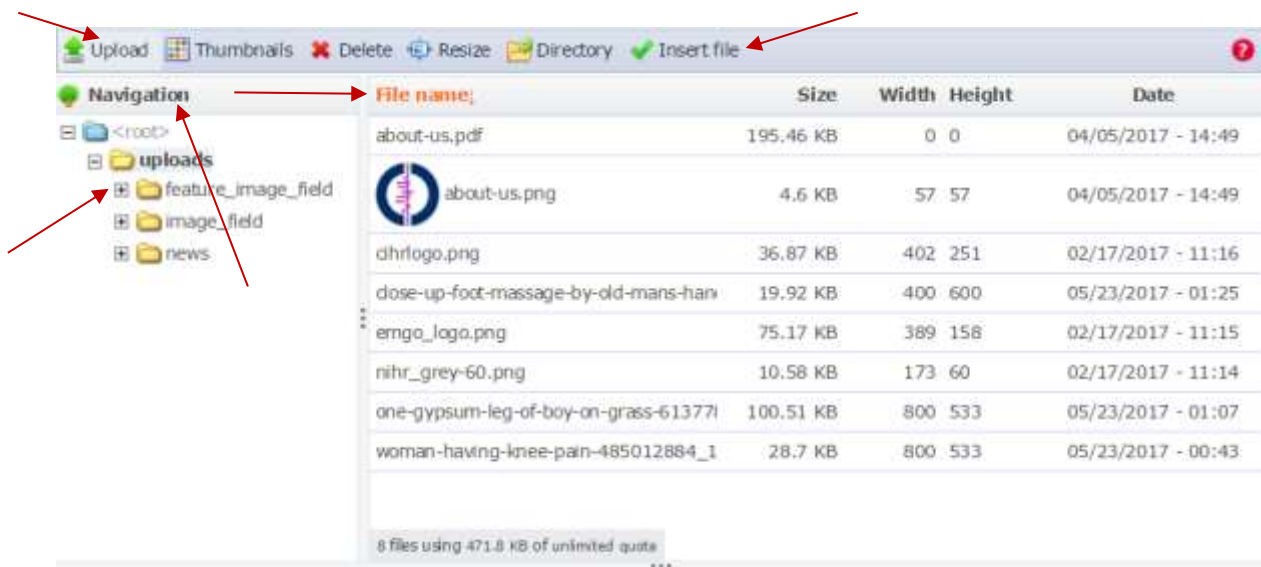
Upload Thumbnails Delete Resize Directory Insert file

Navigation

<root>
uploads
feature_image_field
image_field
news

| File name; | Size | Width | Height | Date |
|---|---|---|---|---|
| about-us.pdf | 195.46 KB | 0 | 0 | 04/05/2017 - 14:49 |
| about-us.png | 4.6 KB | 57 | 57 | 04/05/2017 - 14:49 |
| clhrlogo.png | 36.87 KB | 402 | 251 | 02/17/2017 - 11:16 |
| close-up-foot-massage-by-old-mans-han | 19.92 KB | 400 | 600 | 05/23/2017 - 01:25 |
| emgo_logo.png | 75.17 KB | 389 | 158 | 02/17/2017 - 11:15 |
| nihr_grey-60.png | 10.58 KB | 173 | 60 | 02/17/2017 - 11:14 |
| one-gypsum-leg-of-boy-on-grass-61377 | 100.51 KB | 800 | 533 | 05/23/2017 - 01:07 |
| woman-having-knee-pain-485012884_1 | 28.7 KB | 800 | 533 | 05/23/2017 - 00:43 |

8 files using 471.8 KB of unlimited quota